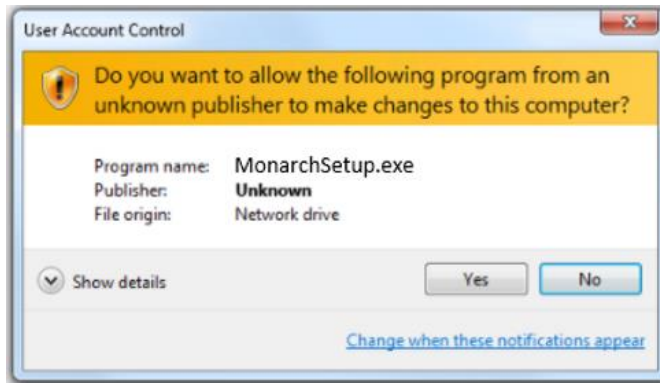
User Account Control

Do you want to allow the following program from an unknown publisher to make changes to this computer?

| | |
|---|---|
| Program name: | MonarchSetup.exe |
| Publisher: | Unknown |
| File origin: | Network drive |

Show details

Yes

No

Change when these notifications appear